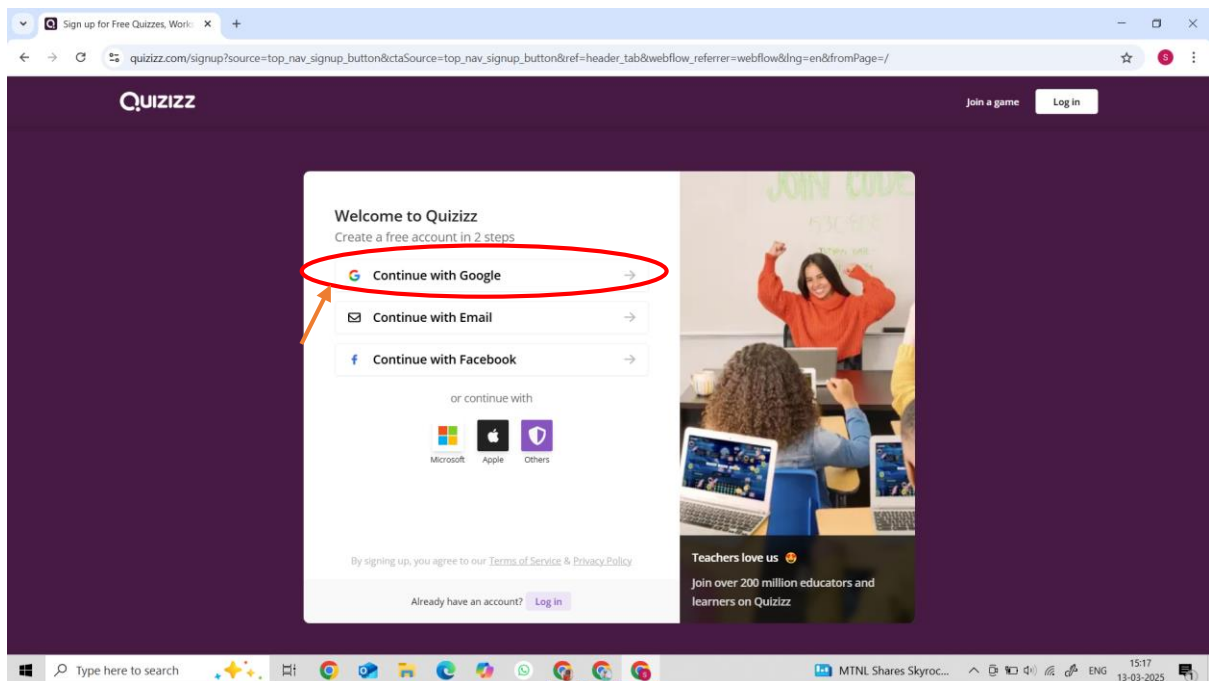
Sign up for Free Quizzes, Work

quizizz.com/signup?source=top_nav_signup_button&ctaSource=top_nav_signup_button&ref=header_tab&webflow_referrer=webflow&lng=en&fromPage=/

S

QUIZIZZ

Join a game

Log in

Welcome to Quizizz

Create a free account in 2 steps

Continue with Google

Continue with Email

Continue with Facebook

or continue with

Microsoft Apple Others

By signing up, you agree to our Terms of Service & Privacy Policy

Already have an account? Log in

JOIN CODE

Teachers love us 😍

Join over 200 million educators and learners on Quizizz

Type here to search

MTNL Shares Skyroc...

ENG

15:17

13-03-2025